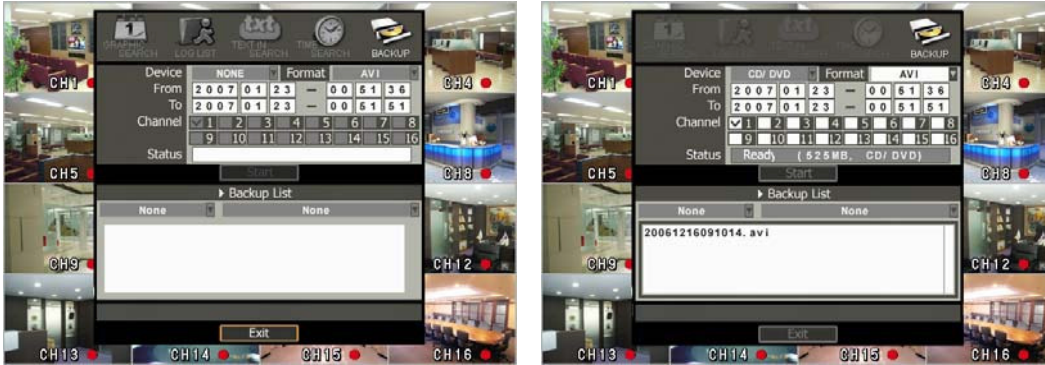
GRAPHIC SEARCH LOG LIST TEXT IN SEARCH TIME SEARCH BACKUP

CH1 CH4

Device NONE Format AVI
From 2 0 0 7 0 1 2 3 — 0 0 5 1 3 6
To 2 0 0 7 0 1 2 3 — 0 0 5 1 5 1
Channel 1 2 3 4 5 6 7 8
9 10 11 12 13 14 15 16
Status

Start

CH5 CH8

▸ Backup List
None None

CH9 CH12

Exit

CH13 CH14 CH15 CH16

GRAPHIC SEARCH LOG LIST TEXT IN SEARCH TIME SEARCH BACKUP

CH1 CH4

Device CD/ DVD Format AVI
From 2 0 0 7 0 1 2 3 — 0 0 5 1 3 6
To 2 0 0 7 0 1 2 3 — 0 0 5 1 5 1
Channel ✓1 2 3 4 5 6 7 8
9 10 11 12 13 14 15 16
Status Ready ( 525MB, CD/ DVD)

Start

CH5 CH8

▸ Backup List
None None

20061216091014. avi

CH9 CH12

Exit

CH13 CH14 CH15 CH16